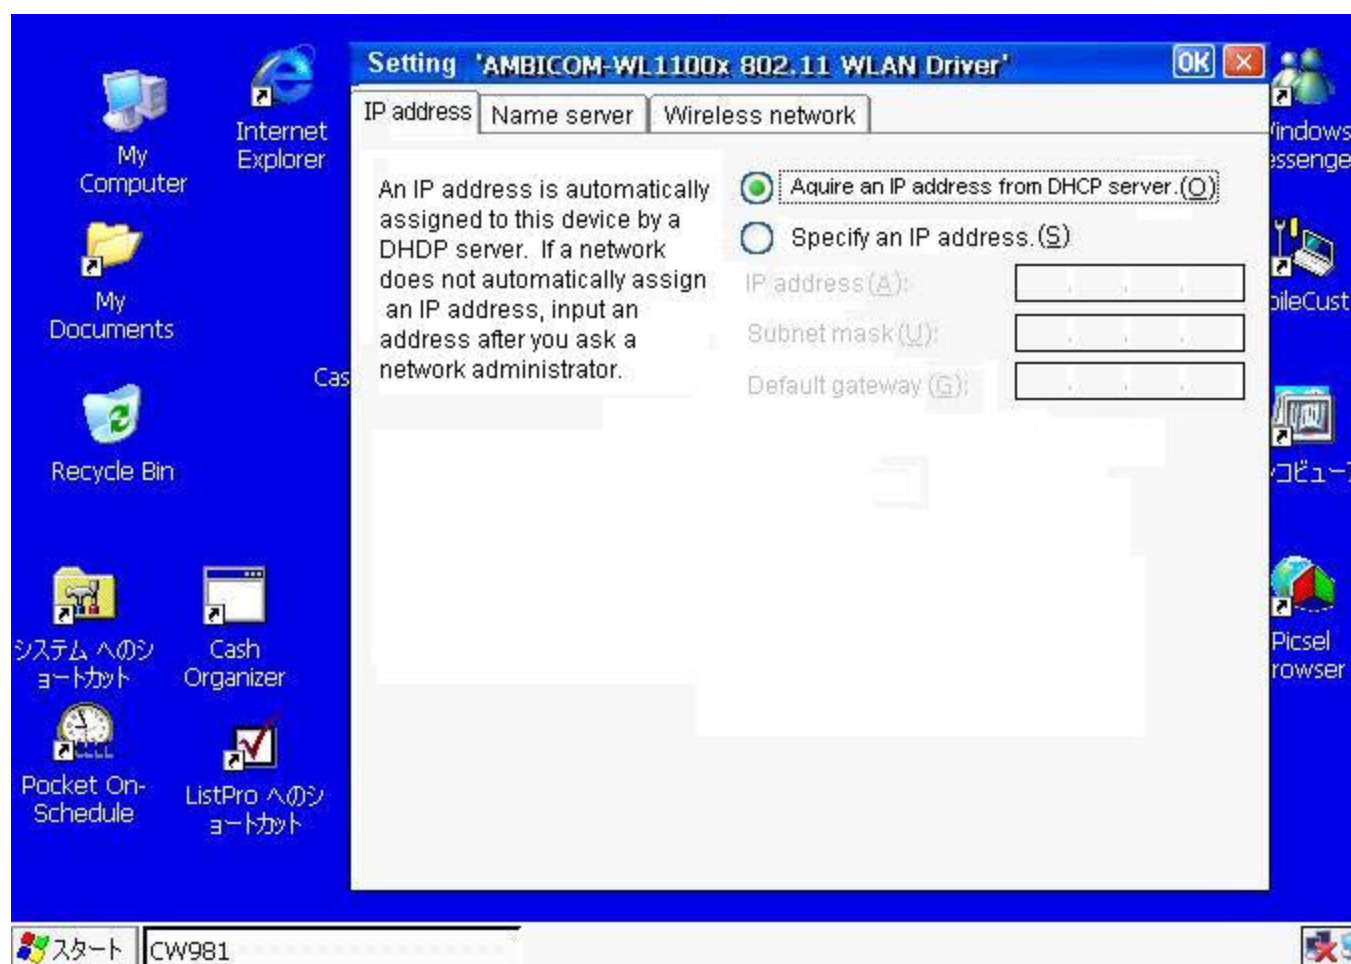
My Computer

Internet Explorer

My Documents

Cas

Recycle Bin

システム へのショートカット

Cash Organizer

Pocket On-Schedule

ListPro へのショートカット

Setting 'AMBICOM-WL1100x 802.11 WLAN Driver'

OK

IP address

Name server

Wireless network

An IP address is automatically assigned to this device by a DHDP server. If a network does not automatically assign an IP address, input an address after you ask a network administrator.

Aquire an IP address from DHCP server.(O)

Specify an IP address.(S)

IP address(A):

Subnet mask(U):

Default gateway (G):

'indows essenge

bileCust

コピュー

Picsel rowser

スタート

CW981